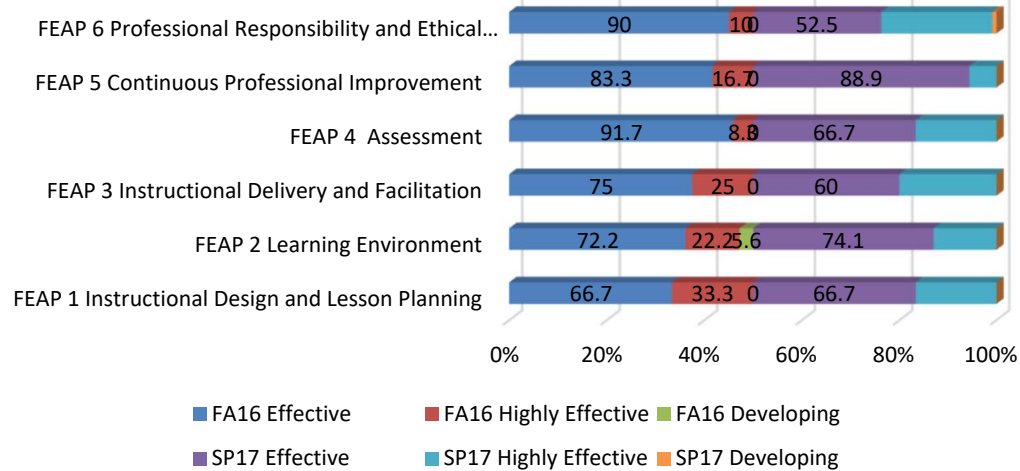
FEAP 6 Professional Responsibility and Ethical...
90
10
0
52.5

FEAP 5 Continuous Professional Improvement
83.3
16.7
0
88.9

FEAP 4 Assessment
91.7
8.3
0
66.7

FEAP 3 Instructional Delivery and Facilitation
75
25
0
60

FEAP 2 Learning Environment
72.2
22.2
5.6
74.1

FEAP 1 Instructional Design and Lesson Planning
66.7
33.3
0
66.7

0% 20% 40% 60% 80% 100%

FA16 Effective
FA16 Highly Effective
FA16 Developing
SP17 Effective
SP17 Highly Effective
SP17 Developing